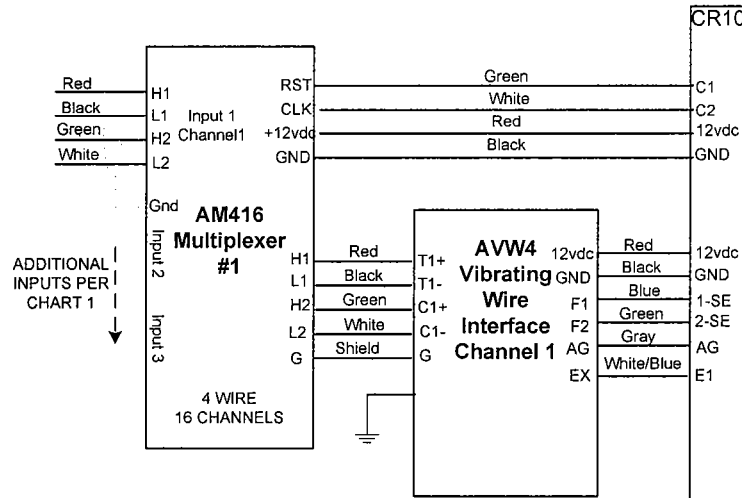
CR10

Red
Black
Green
White

H1
L1
H2
L2

Input 1
Channel1

RST
CLK
+12vdc
GND

Green
White
Red
Black

C1
C2
12vdc
GND

Gnd

AM416
Multiplexer
#1

ADDITIONAL
INPUTS PER
CHART 1

Input 2
Input 3

H1
L1
H2
L2
G

Red
Black
Green
White
Shield

T1+
T1-
C1+
C1-
G

AVW4
Vibrating
Wire
Interface
Channel 1

12vdc
GND
F1
F2
AG
EX

Red
Black
Blue
Green
Gray
White/Blue

12vdc
GND
1-SE
2-SE
AG
E1

4 WIRE
16 CHANNELS